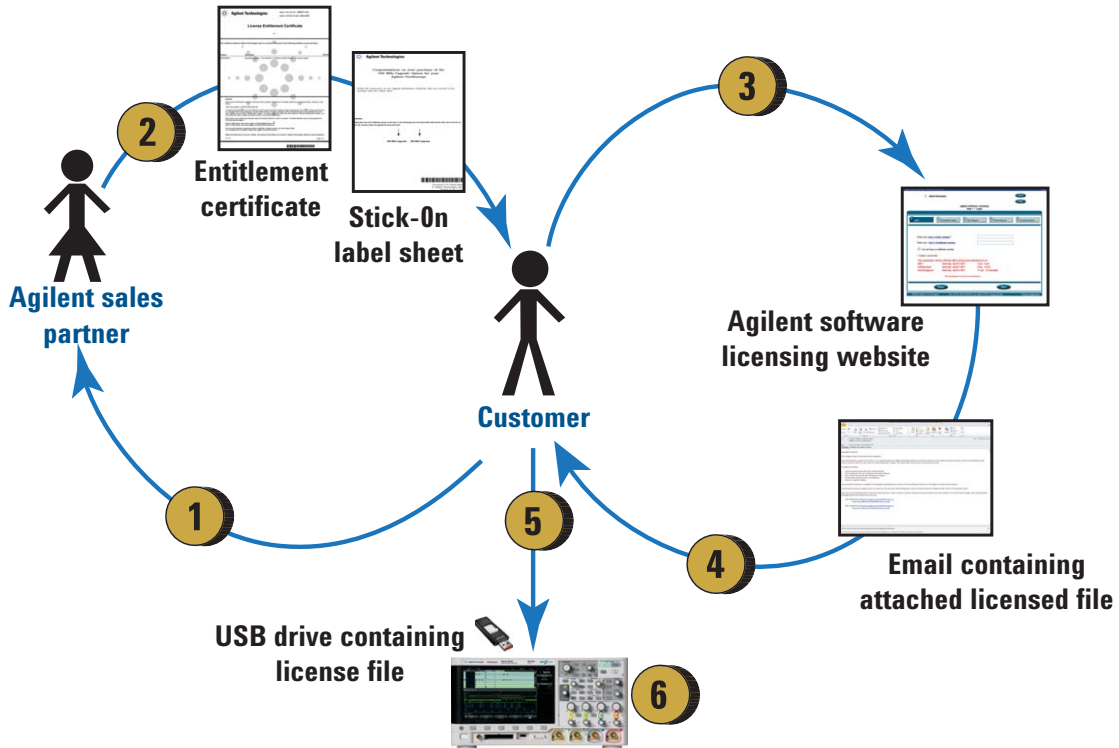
Agilent Technologies
License Entitlement Certificate

Agilent Technologies
Congratulations on your purchase of the 200 MHz Upgrade Option for your Agilent Oscilloscope

2

Entitlement certificate

Stick-On label sheet

3

Agilent sales partner

Customer

Agilent software licensing website

1

5

4

Email containing attached licensed file

USB drive containing license file

6